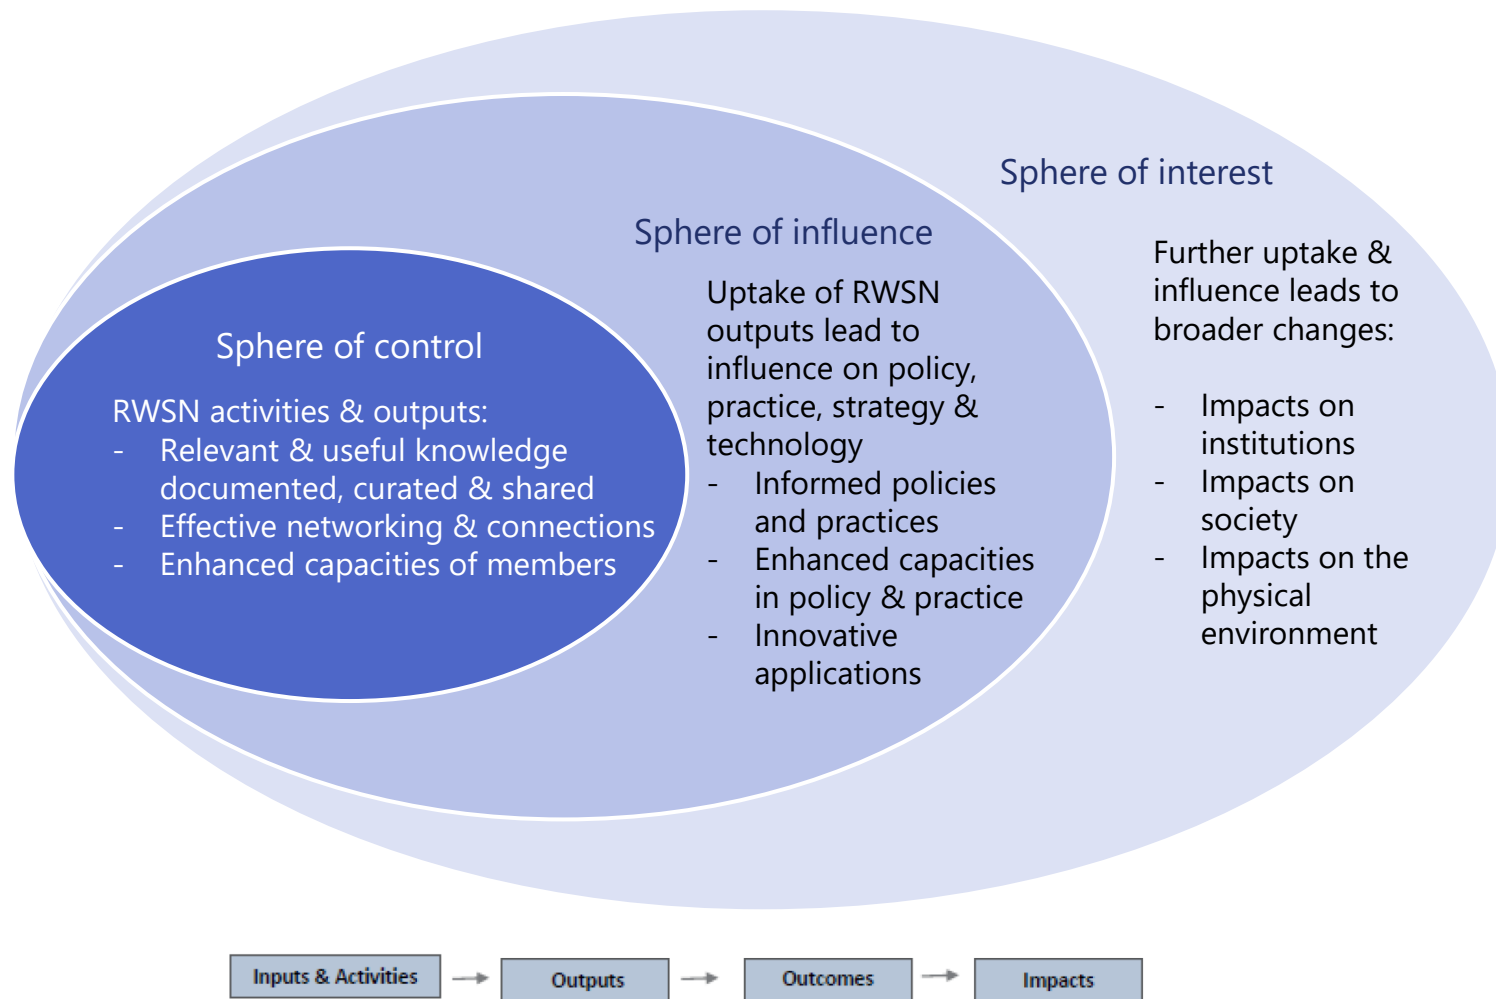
Sphere of interest

Further uptake & influence leads to broader changes:

- Impacts on institutions
- Impacts on society
- Impacts on the physical environment

Sphere of influence

Uptake of RWSN outputs lead to influence on policy, practice, strategy & technology

- Informed policies and practices
- Enhanced capacities in policy & practice
- Innovative applications

Sphere of control

RWSN activities & outputs:

- Relevant & useful knowledge documented, curated & shared
- Effective networking & connections
- Enhanced capacities of members

Inputs & Activities → Outputs → Outcomes → Impacts